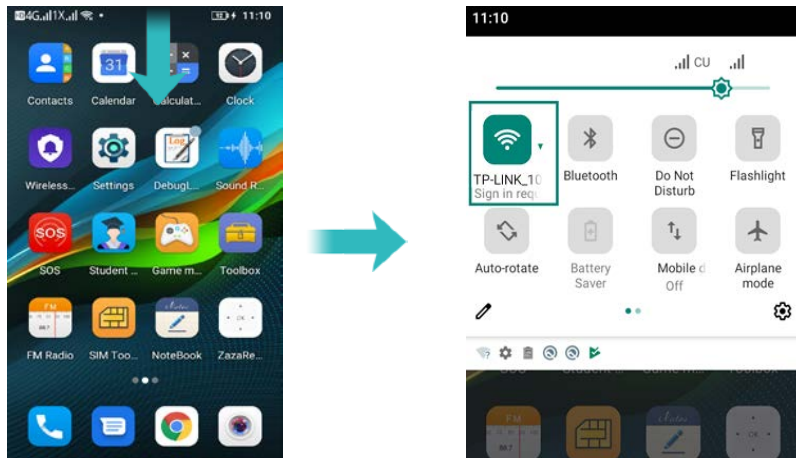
4G 1X 11:10

31

Contacts Calendar Calculat... Clock

Log

Wireless... Settings DebugL... Sound R...

SOS

SOS Student ... Game m... Toolbox

FM

FM Radio SIM Too... NoteBook ZazaRe...

OK

11:10

CU

TP-LINK_10
Sign in req

Bluetooth

Do Not Disturb

Flashlight

Auto-rotate

Battery Saver

Mobile d Off

Airplane mode

FM